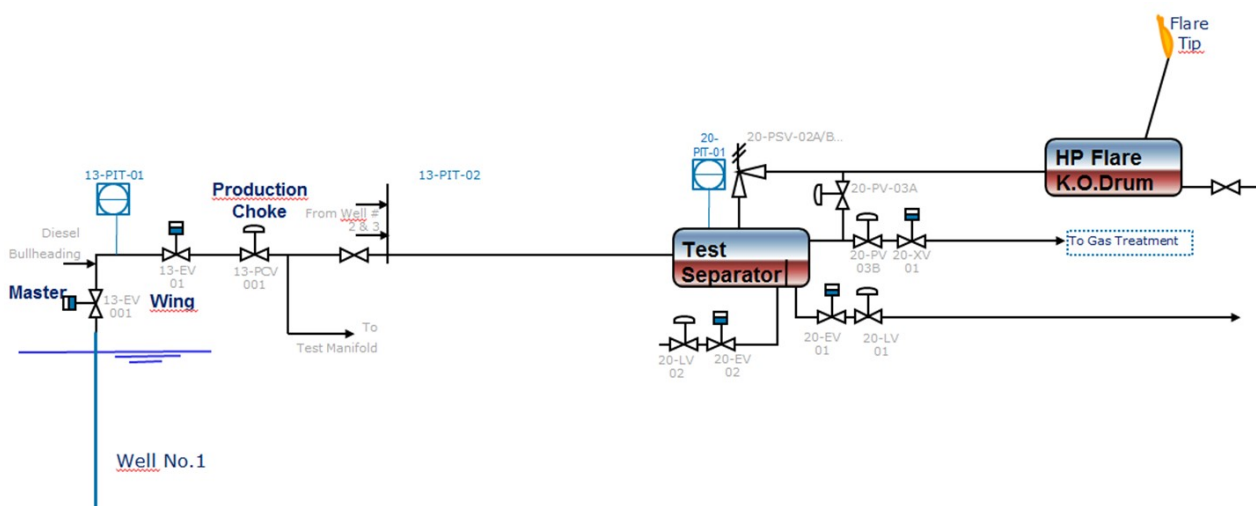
Flare Tip

HP Flare
K.O.Drum

20-PIT-01

20-PSV-02A/B...

20-PV-03A

13-PIT-01

Production Choke

13-PIT-02

From Well # 2 & 3

Diesel Bullheading

13-EV 01

13-PCV 001

Test Separator

20-PV 03B

20-XV 01

To Gas Treatment

Master

13-EV 001

Wing

To Test Manifold

20-LV 02

20-EV 02

20-EV 01

20-LV 01

Well No.1